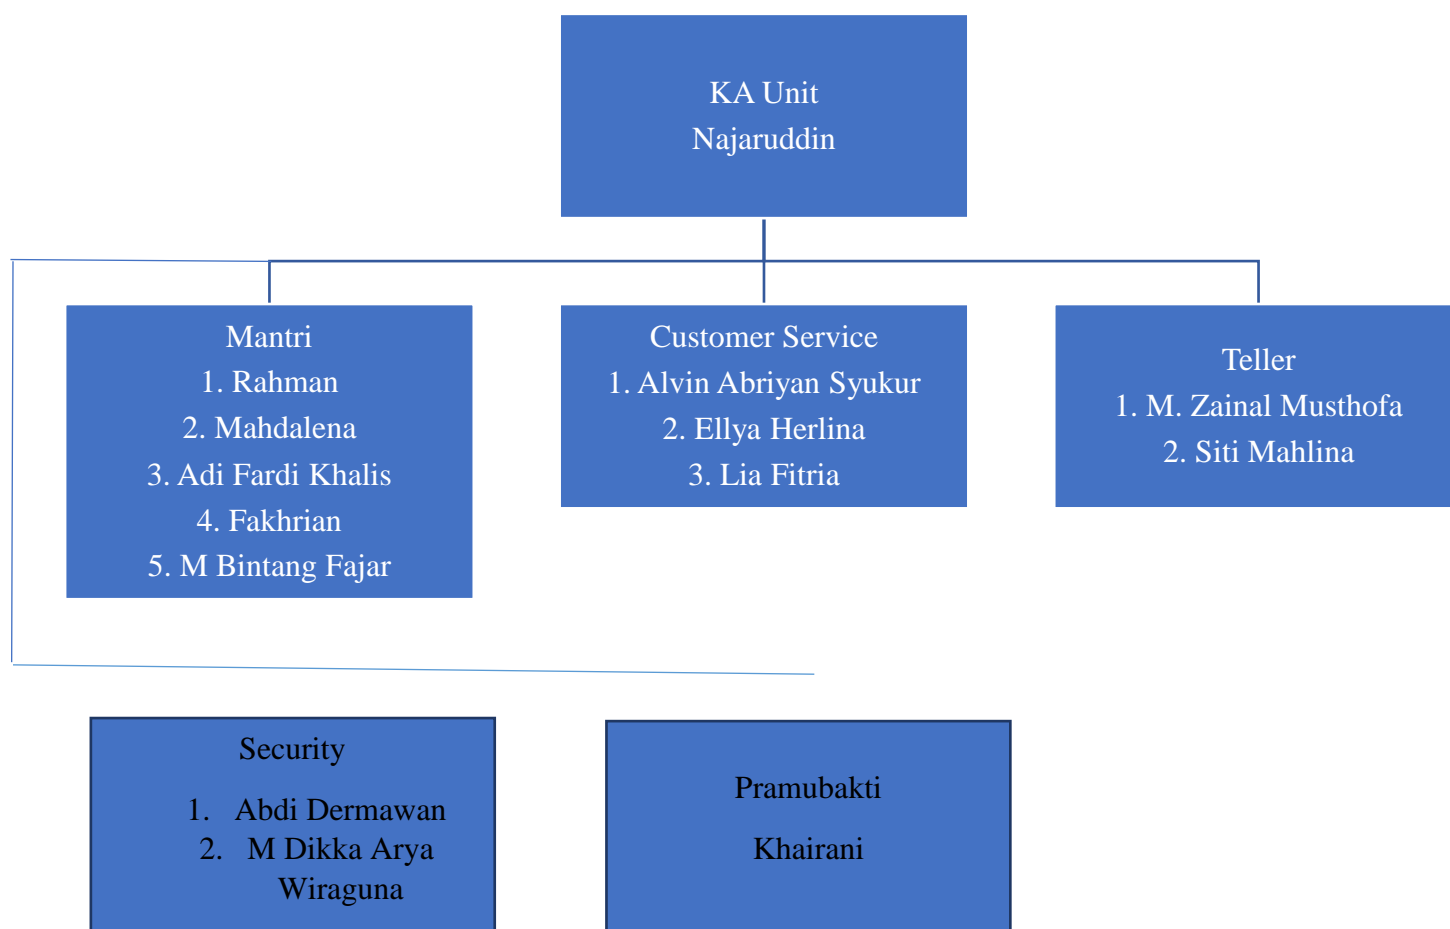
KA Unit
Najaruddin

Mantri
1. Rahman
2. Mahdalena
3. Adi Fardi Khalis
4. Fakhrian
5. M Bintang Fajar

Customer Service
1. Alvin Abriyan Syukur
2. Ellya Herlina
3. Lia Fitria

Teller
1. M. Zainal Musthofa
2. Siti Mahlina

Security
1. Abdi Dermawan
2. M Dikka Arya Wiraguna

Pramubakti

Khairani